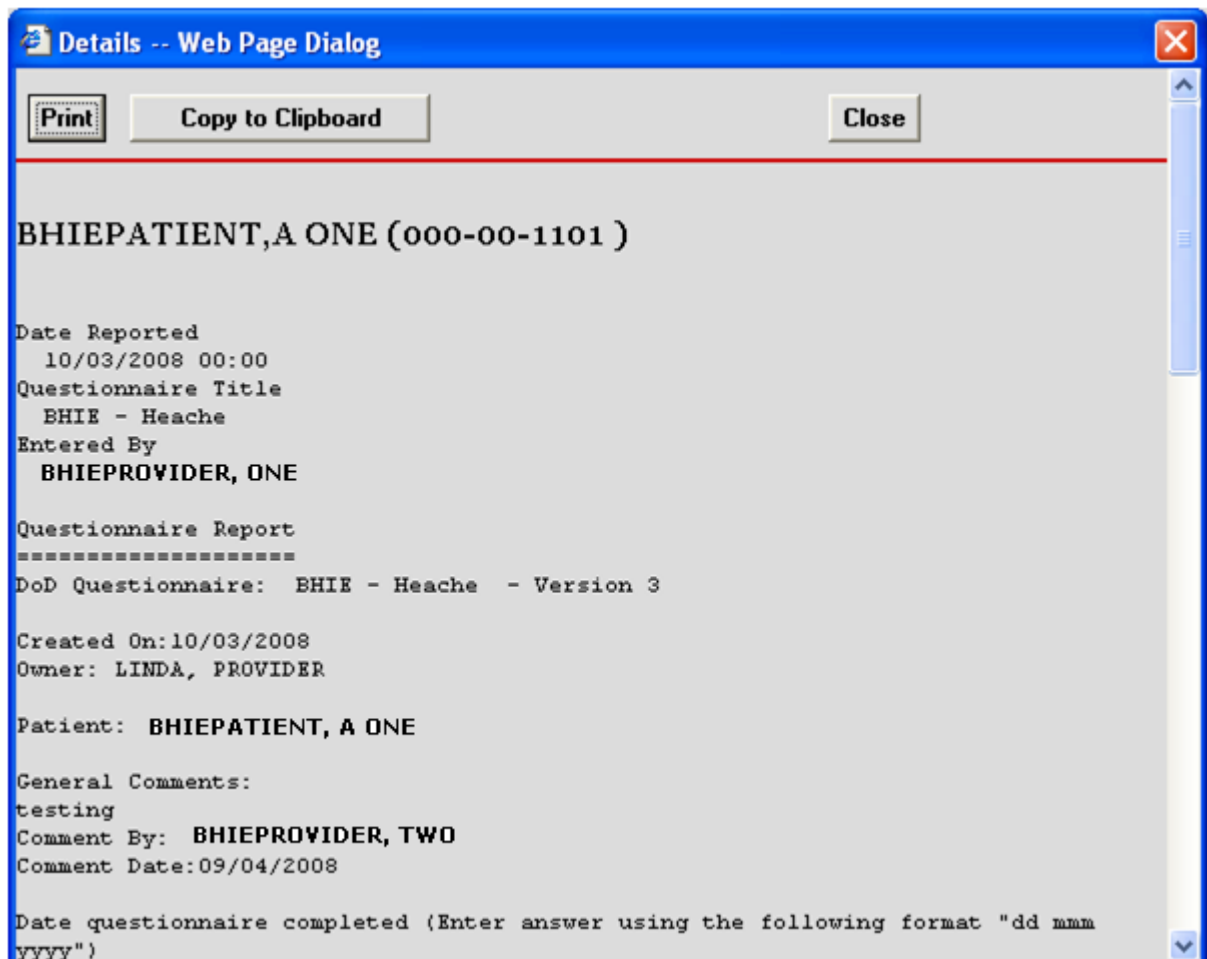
Details -- Web Page Dialog

Print

Copy to Clipboard

Close

BHIEPATIENT,A ONE (000-00-1101 )

Date Reported
10/03/2008 00:00
Questionnaire Title
BHIE - Heache
Entered By
BHIEPROVIDER, ONE

Questionnaire Report
====================
DoD Questionnaire: BHIE - Heache - Version 3

Created On:10/03/2008
Owner: LINDA, PROVIDER

Patient: BHIEPATIENT, A ONE

General Comments:
testing
Comment By: BHIEPROVIDER, TWO
Comment Date:09/04/2008

Date questionnaire completed (Enter answer using the following format "dd mmm yyyy")